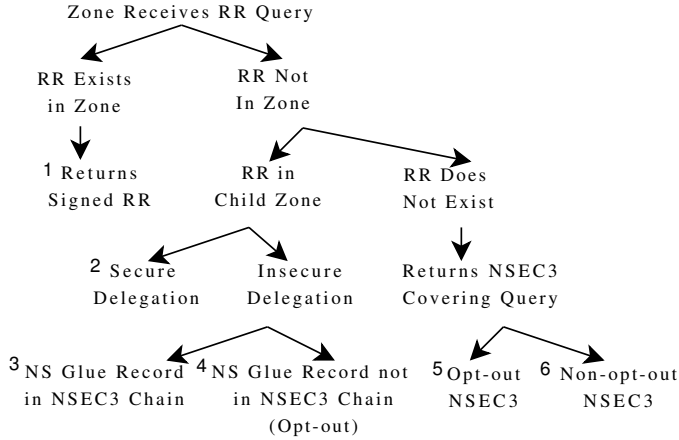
Zone Receives RR Query

RR Exists in Zone

RR Not In Zone

1 Returns Signed RR

RR in Child Zone

RR Does Not Exist

2 Secure Delegation

Insecure Delegation

Returns NSEC3 Covering Query

3 NS Glue Record in NSEC3 Chain

4 NS Glue Record not in NSEC3 Chain (Opt-out)

5 Opt-out NSEC3

6 Non-opt-out NSEC3